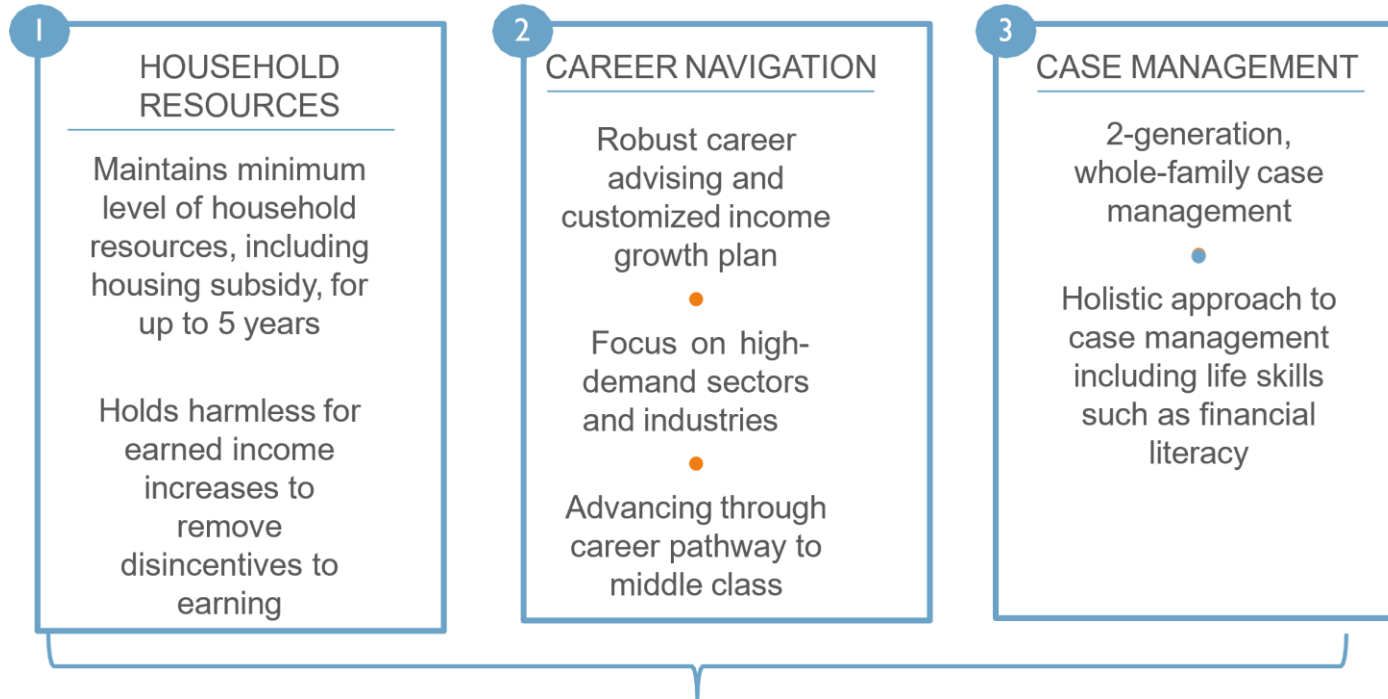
1

HOUSEHOLD RESOURCES

Maintains minimum level of household resources, including housing subsidy, for up to 5 years

Holds harmless for earned income increases to remove disincentives to earning

2

CAREER NAVIGATION

Robust career advising and customized income growth plan

Focus on high-demand sectors and industries

Advancing through career pathway to middle class

3

CASE MANAGEMENT

2-generation, whole-family case management

Holistic approach to case management including life skills such as financial literacy